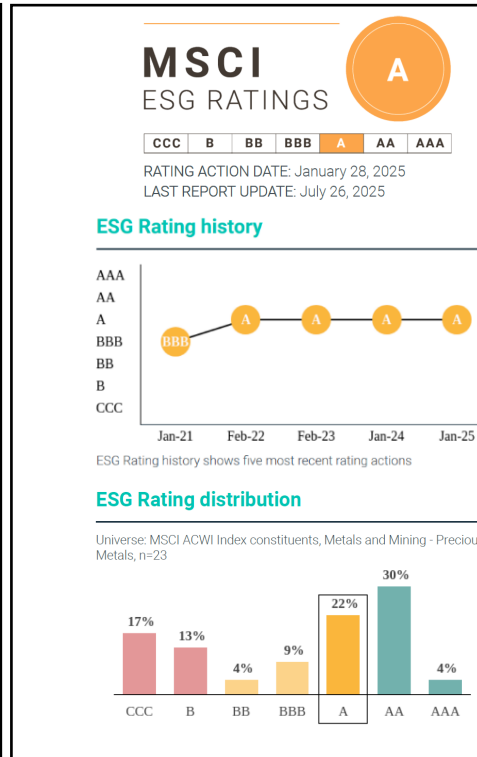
MSCI
ESG RATINGS

A

| CCC | B | BB | BBB | A | AA | AAA |
|---|---|---|---|---|---|---|

RATING ACTION DATE: January 28, 2025
LAST REPORT UPDATE: July 26, 2025

ESG Rating history

AAA
AA
A
BBB
BB
B
CCC

BBB A A A A

Jan-21 Feb-22 Feb-23 Jan-24 Jan-25

ESG Rating history shows five most recent rating actions

ESG Rating distribution

Universe: MSCI ACWI Index constituents, Metals and Mining - Preciou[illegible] Metals, n=23

17% 13% 4% 9% 22% 30% 4%

CCC B BB BBB A AA AAA